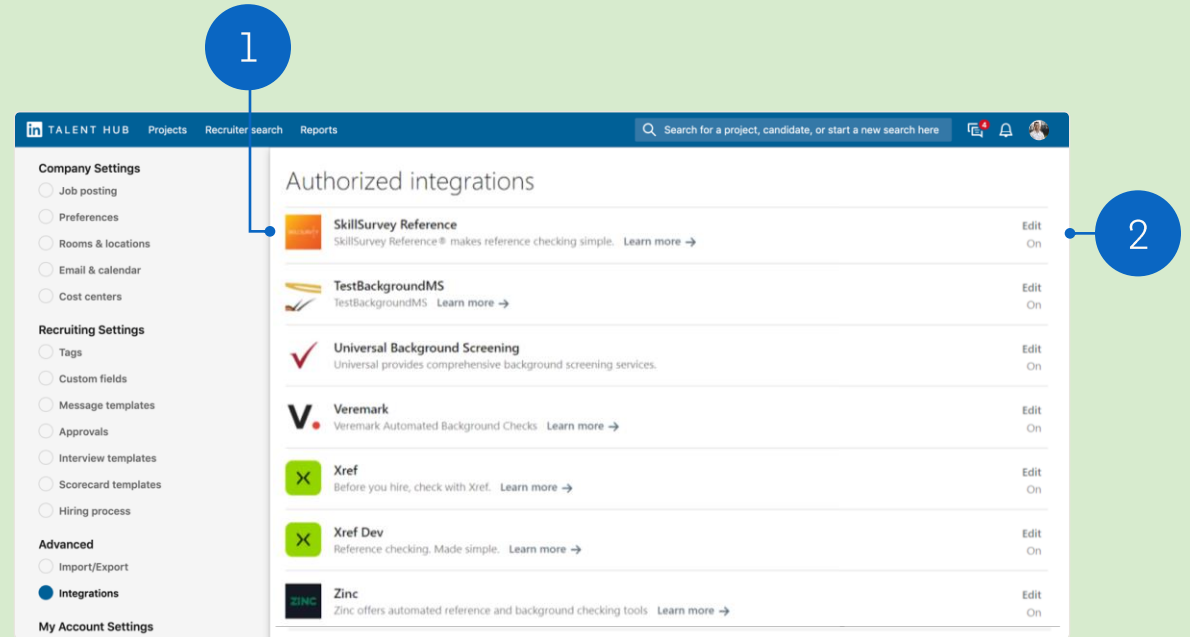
1

2

in TALENT HUB Projects Recruiter search Reports

Search for a project, candidate, or start a new search here

4

Company Settings
Job posting
Preferences
Rooms & locations
Email & calendar
Cost centers

Recruiting Settings
Tags
Custom fields
Message templates
Approvals
Interview templates
Scorecard templates
Hiring process

Advanced
Import/Export
Integrations

My Account Settings

Authorized integrations

SkillSurvey Reference
SkillSurvey Reference® makes reference checking simple. Learn more →
Edit
On

TestBackgroundMS
TestBackgroundMS Learn more →
Edit
On

Universal Background Screening
Universal provides comprehensive background screening services.
Edit
On

Veremark
Veremark Automated Background Checks Learn more →
Edit
On

Xref
Before you hire, check with Xref. Learn more →
Edit
On

Xref Dev
Reference checking. Made simple. Learn more →
Edit
On

ZINC
Zinc
Zinc offers automated reference and background checking tools Learn more →
Edit
On